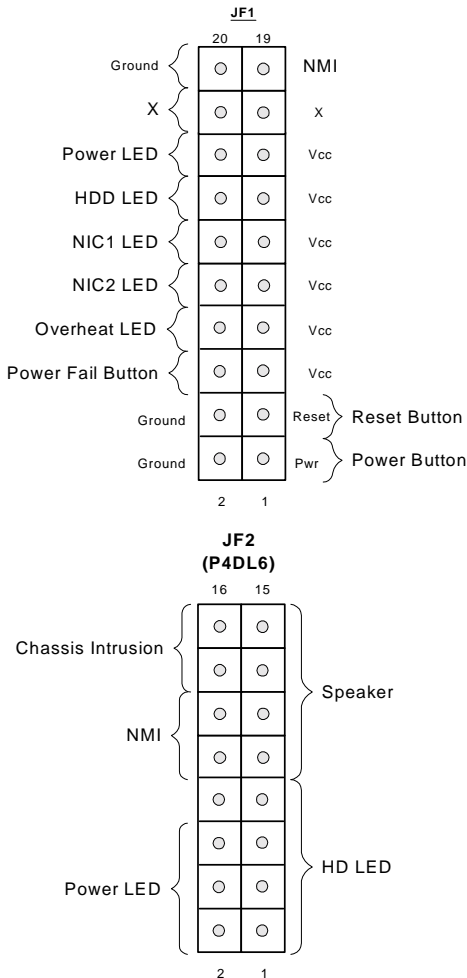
JF1

20 19

Ground NMI

X x

Power LED Vcc

HDD LED Vcc

NIC1 LED Vcc

NIC2 LED Vcc

Overheat LED Vcc

Power Fail Button Vcc

Ground Reset Reset Button

Ground Pwr Power Button

2 1

JF2
(P4DL6)

16 15

Chassis Intrusion

Speaker

NMI

HD LED

Power LED

2 1